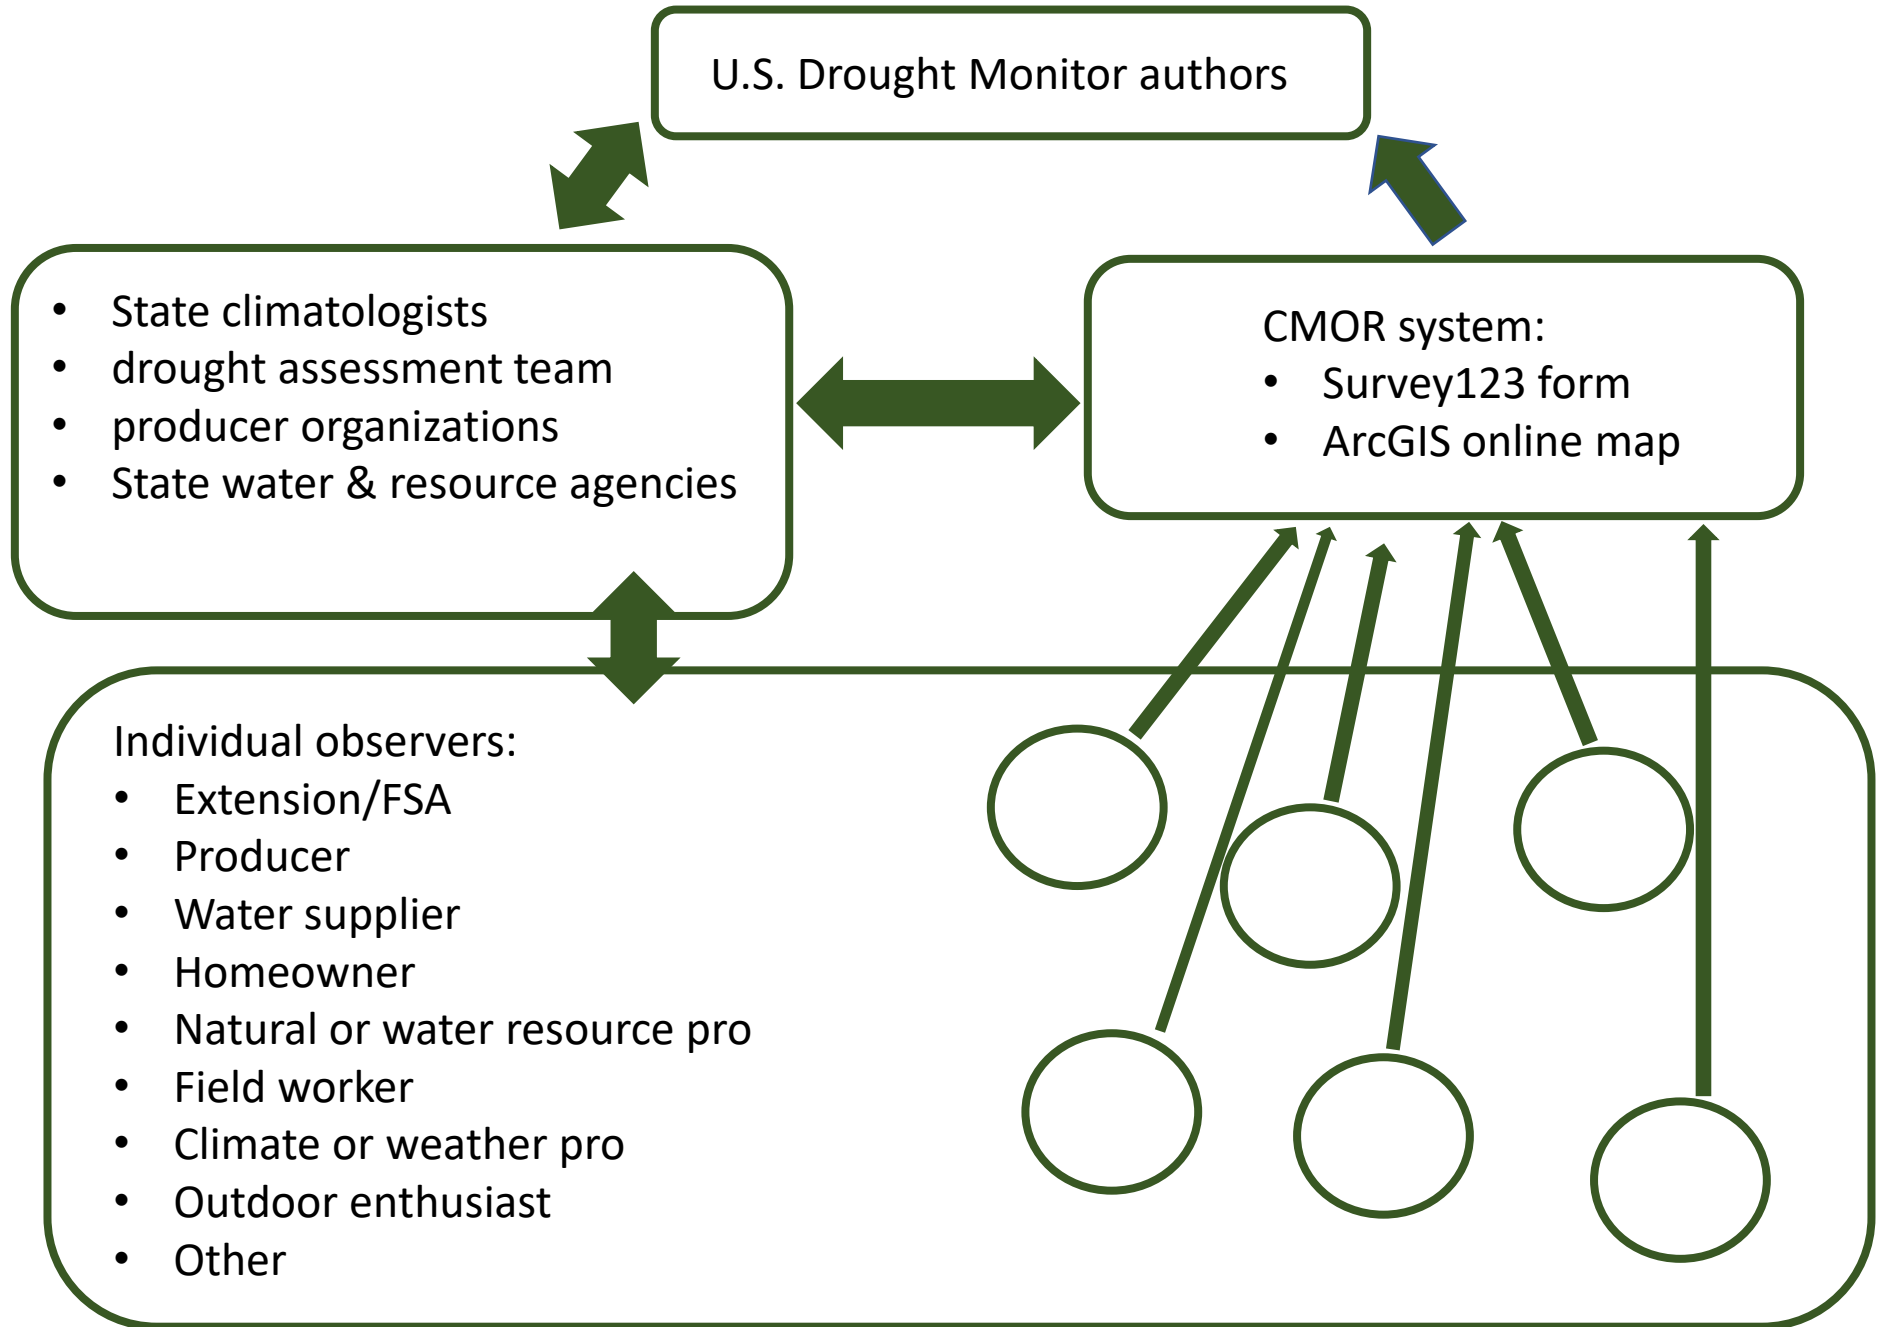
U.S. Drought Monitor authors

- State climatologists
- drought assessment team
- producer organizations
- State water & resource agencies

CMOR system:
- Survey123 form
- ArcGIS online map

Individual observers:
- Extension/FSA
- Producer
- Water supplier
- Homeowner
- Natural or water resource pro
- Field worker
- Climate or weather pro
- Outdoor enthusiast
- Other